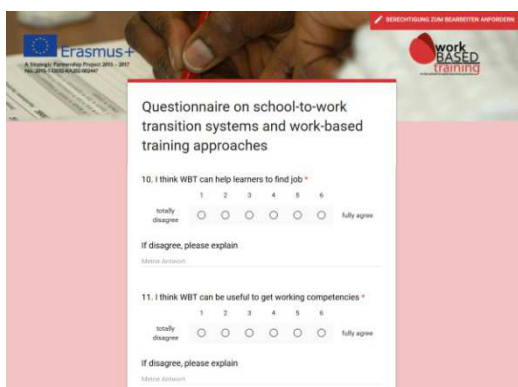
BERECHTIGUNG ZUM BEARBEITEN ANFORDERN

Erasmus+

A Strategic Partnership Project 2015 – 2017
No. 2015-1-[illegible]

work BASED training

Questionnaire on school-to-work transition systems and work-based training approaches

10. I think WBT can help learners to find job *

1 2 3 4 5 6

totally disagree ○ ○ ○ ○ ○ ○ fully agree

If disagree, please explain

Meine Antwort

11. I think WBT can be useful to get working competencies *

1 2 3 4 5 6

totally disagree ○ ○ ○ ○ ○ ○ fully agree

If disagree, please explain

Meine Antwort